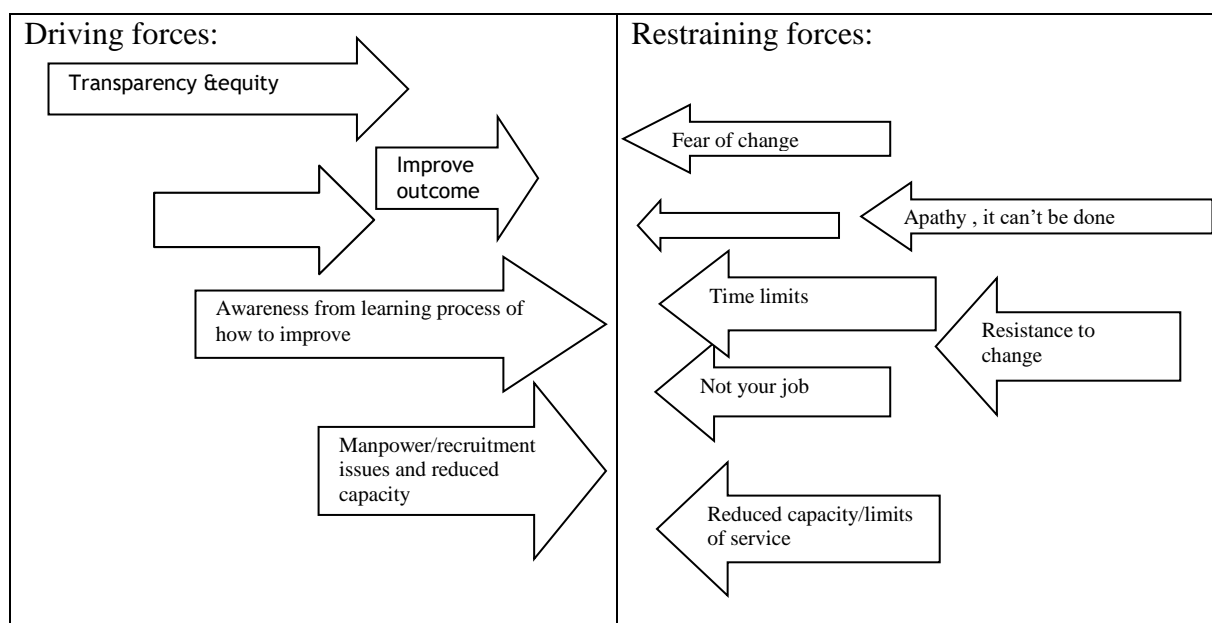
| Driving forces: | Restraining forces: |
|---|---|
| Transparency &equity<br>Improve outcome<br>Awareness from learning process of how to improve<br>Manpower/recruitment issues and reduced capacity | Fear of change<br>Apathy , it can't be done<br>Time limits<br>Resistance to change<br>Not your job<br>Reduced capacity/limits of service |